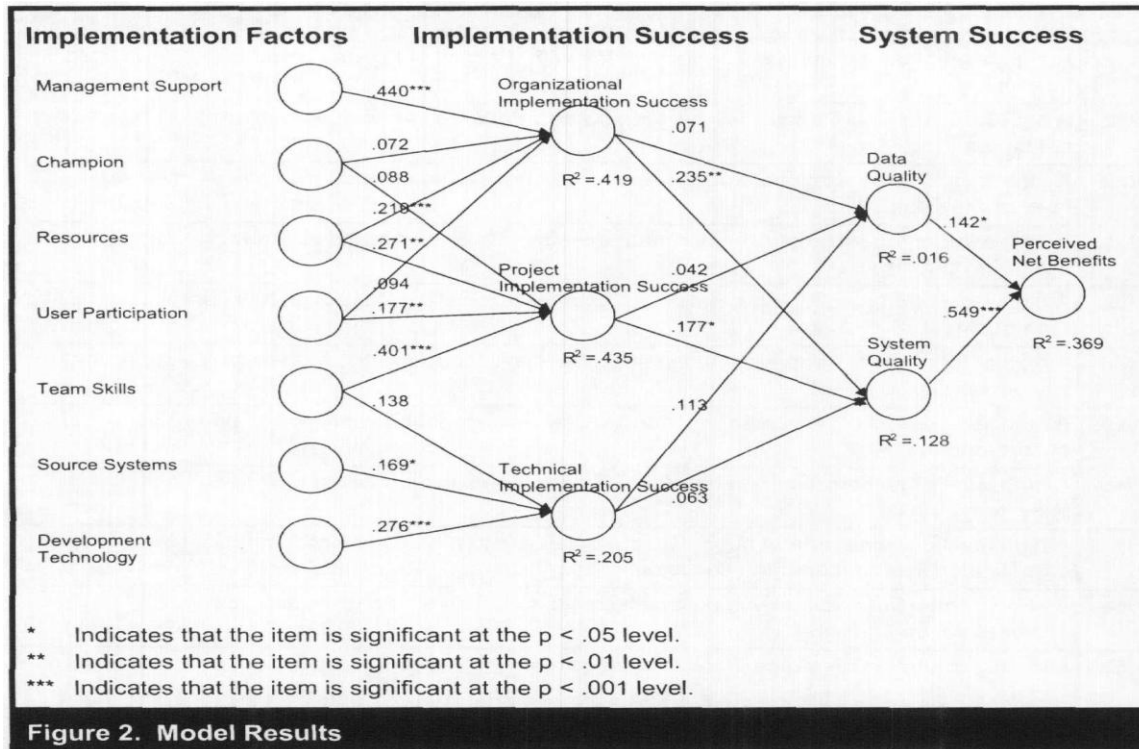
Implementation Factors    Implementation Success    System Success

Management Support

Champion

Resources

User Participation

Team Skills

Source Systems

Development Technology

.440***

.072

.088

.218***

.271**

.094

.177**

.401***

.138

.169*

.276***

Organizational Implementation Success

$R^2$ =.419

Project Implementation Success

$R^2$ =.435

Technical Implementation Success

$R^2$ =.205

.071

.235**

.042

.177*

.113

.063

Data Quality

$R^2$ =.016

System Quality

$R^2$ =.128

.142*

.549***

Perceived Net Benefits

$R^2$ =.369

* Indicates that the item is significant at the p < .05 level.
** Indicates that the item is significant at the p < .01 level.
*** Indicates that the item is significant at the p < .001 level.

Figure 2. Model Results